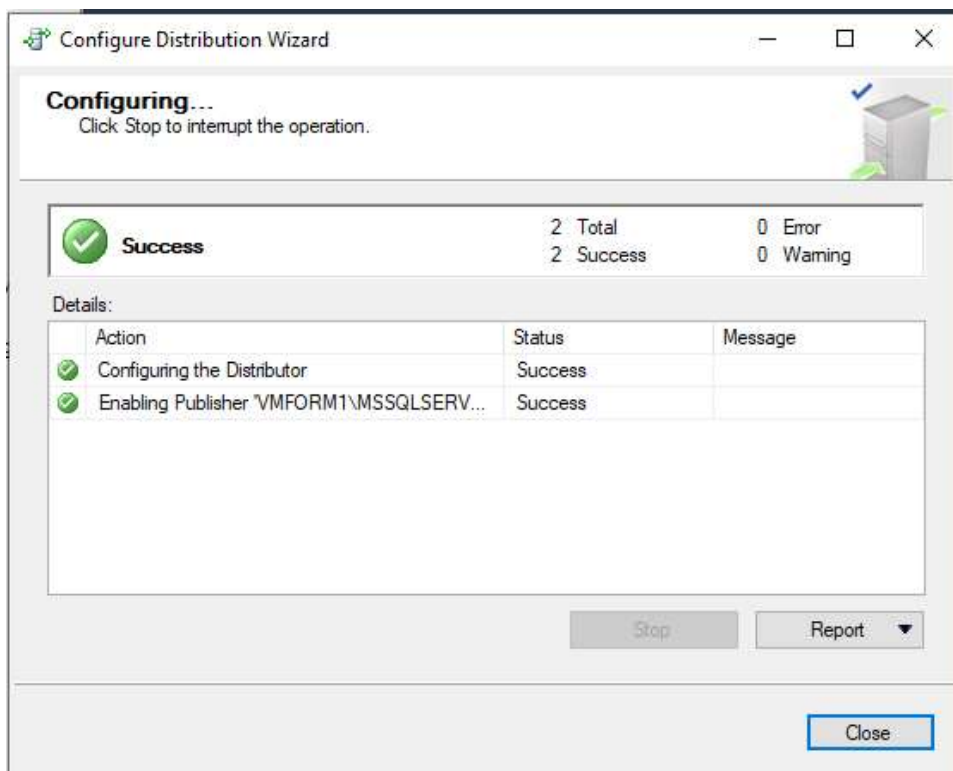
Configure Distribution Wizard

Configuring...
Click Stop to interrupt the operation.

Success

2 Total
2 Success

0 Error
0 Warning

Details:

| | Action | Status | Message |
|---|---|---|---|
| | Configuring the Distributor | Success | |
| | Enabling Publisher 'VMFORM1\MSSQLSERV... | Success | |

Stop

Report

Close